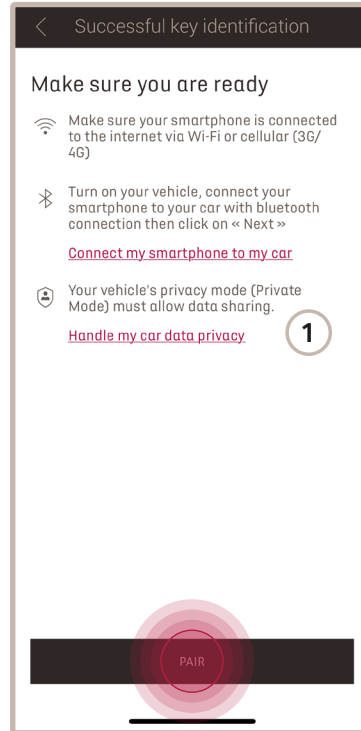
< Successful key identification

Make sure you are ready

Make sure your smartphone is connected to the internet via Wi-Fi or cellular (3G/ 4G)

Turn on your vehicle, connect your smartphone to your car with bluetooth connection then click on « Next »

Connect my smartphone to my car

Your vehicle's privacy mode (Private Mode) must allow data sharing.

Handle my car data privacy

1

PAIR